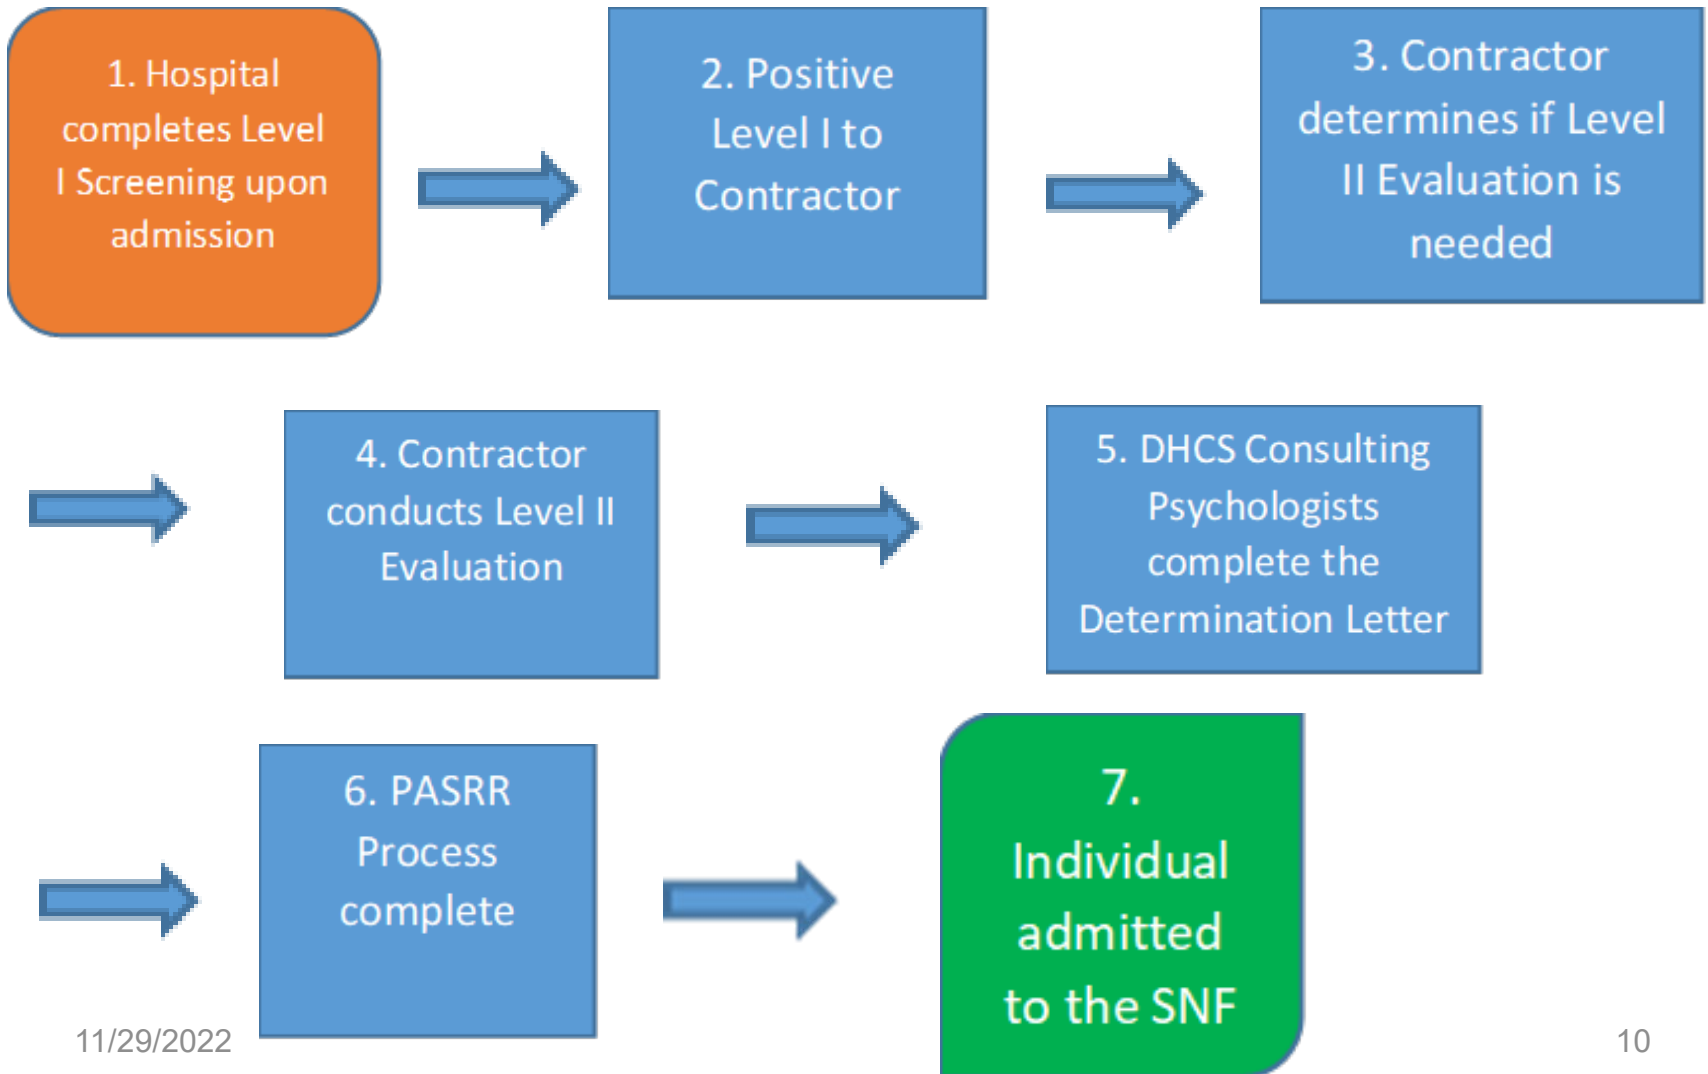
1. Hospital completes Level I Screening upon admission

2. Positive Level I to Contractor

3. Contractor determines if Level II Evaluation is needed

4. Contractor conducts Level II Evaluation

5. DHCS Consulting Psychologists complete the Determination Letter

6. PASRR Process complete

7. Individual admitted to the SNF

11/29/2022

10